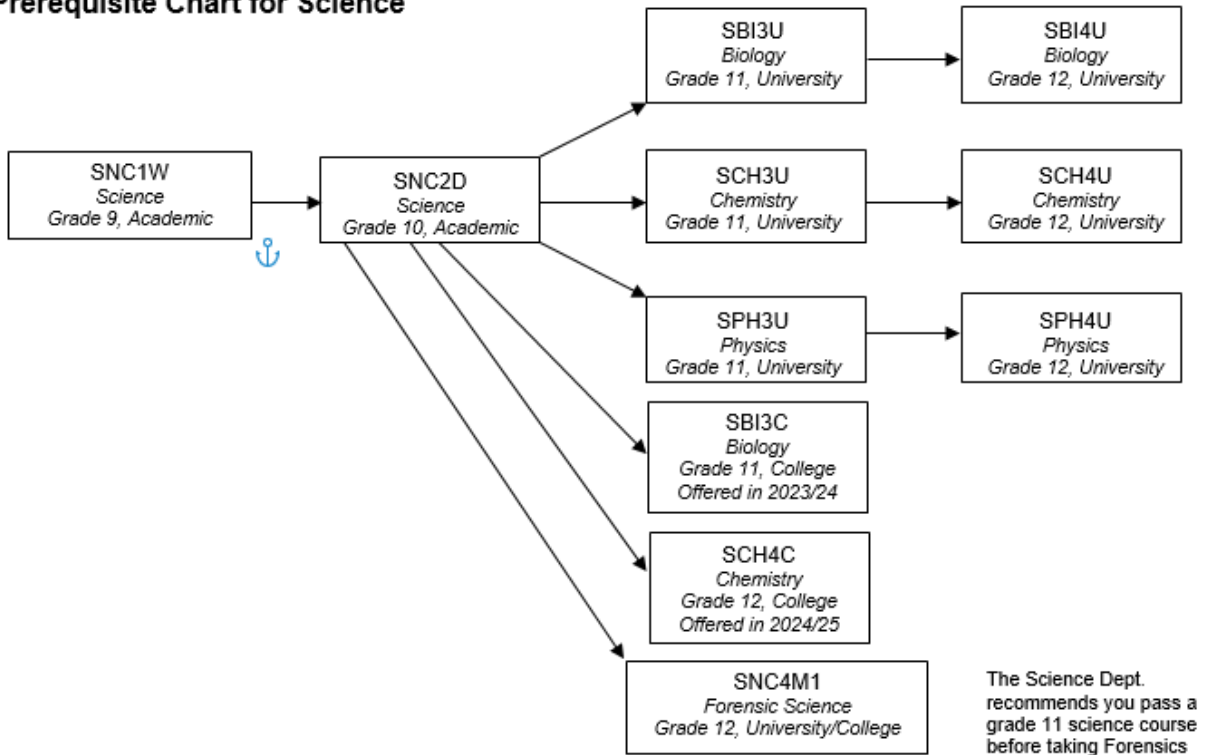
Prerequisite Chart for Science

SNC1W
Science
Grade 9, Academic

SNC2D
Science
Grade 10, Academic

SBI3U
Biology
Grade 11, University

SBI4U
Biology
Grade 12, University

SCH3U
Chemistry
Grade 11, University

SCH4U
Chemistry
Grade 12, University

SPH3U
Physics
Grade 11, University

SPH4U
Physics
Grade 12, University

SBI3C
Biology
Grade 11, College
Offered in 2023/24

SCH4C
Chemistry
Grade 12, College
Offered in 2024/25

SNC4M1
Forensic Science
Grade 12, University/College

The Science Dept. recommends you pass a grade 11 science course before taking Forensics